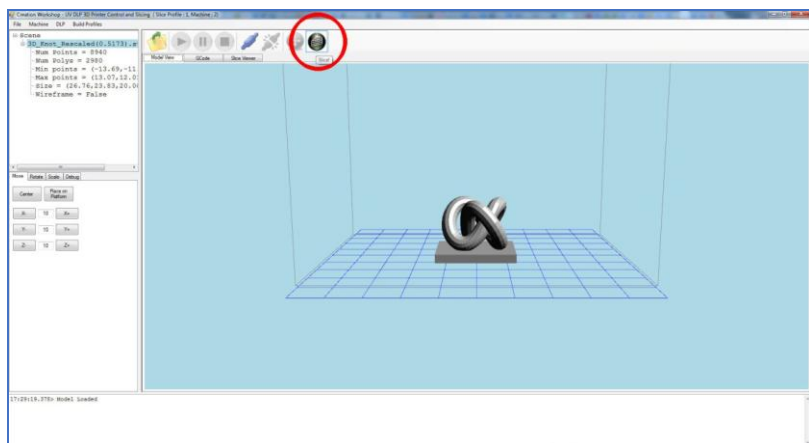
Creation Workshop - UV DLP 3D Printer Control and Slicing ( Slice Profile ( 1, Machine 2 )

File Machine DLP Build Profiles

Scene
3D_Knot_Rescaled(0.5173).s
Num Points = 8940
Num Polys = 2980
Min points = (-13.69,-11
Max points = (13.07,12.0
Size = (26.76,23.83,20.0
Wireframe = False

Model View GCode Slice Viewer

Slice

Move Rotate Scale Debug

Center Place on Platform

X- 10 X+
Y- 10 Y+
Z- 10 Z+

17:29:19.375: Model Loaded